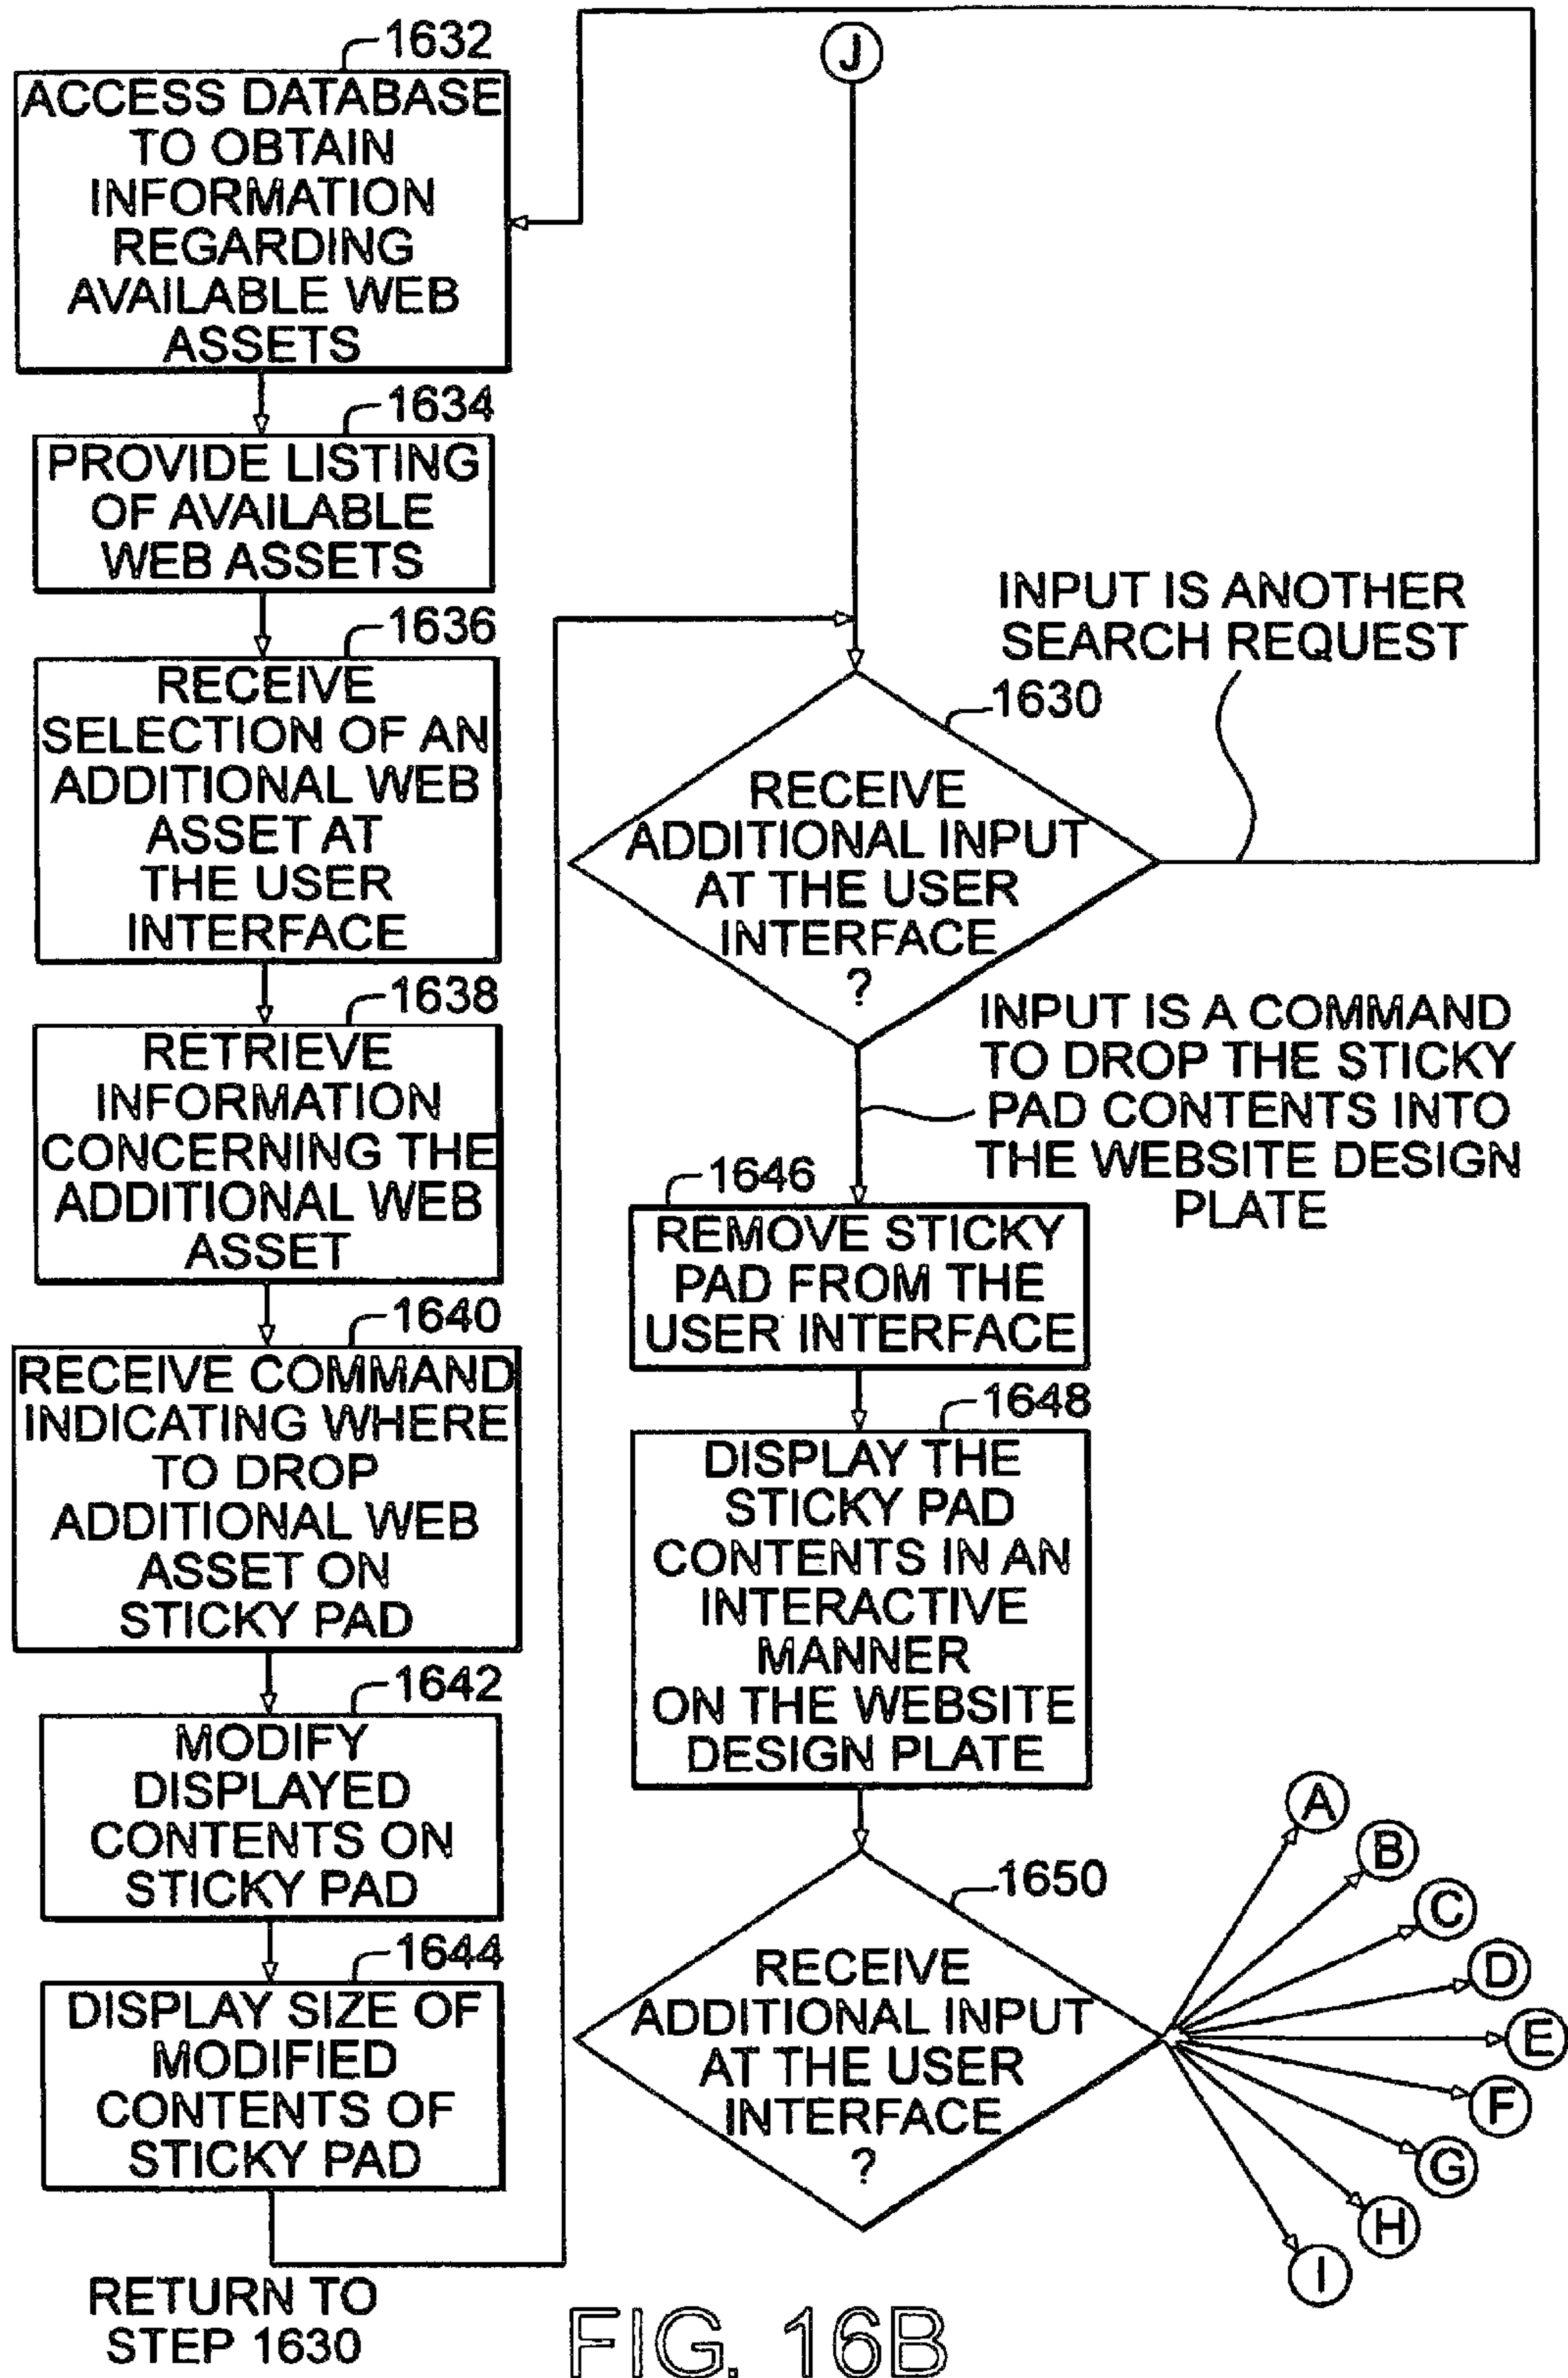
1632
ACCESS DATABASE TO OBTAIN INFORMATION REGARDING AVAILABLE WEB ASSETS

1634
PROVIDE LISTING OF AVAILABLE WEB ASSETS

1636
RECEIVE SELECTION OF AN ADDITIONAL WEB ASSET AT THE USER INTERFACE

1638
RETRIEVE INFORMATION CONCERNING THE ADDITIONAL WEB ASSET

1640
RECEIVE COMMAND INDICATING WHERE TO DROP ADDITIONAL WEB ASSET ON STICKY PAD

1642
MODIFY DISPLAYED CONTENTS ON STICKY PAD

1644
DISPLAY SIZE OF MODIFIED CONTENTS OF STICKY PAD

RETURN TO STEP 1630

J

INPUT IS ANOTHER SEARCH REQUEST

1630
RECEIVE ADDITIONAL INPUT AT THE USER INTERFACE ?

INPUT IS A COMMAND TO DROP THE STICKY PAD CONTENTS INTO THE WEBSITE DESIGN PLATE

1646
REMOVE STICKY PAD FROM THE USER INTERFACE

1648
DISPLAY THE STICKY PAD CONTENTS IN AN INTERACTIVE MANNER ON THE WEBSITE DESIGN PLATE

1650
RECEIVE ADDITIONAL INPUT AT THE USER INTERFACE ?

A
B
C
D
E
F
G
H
I

FIG. 16B